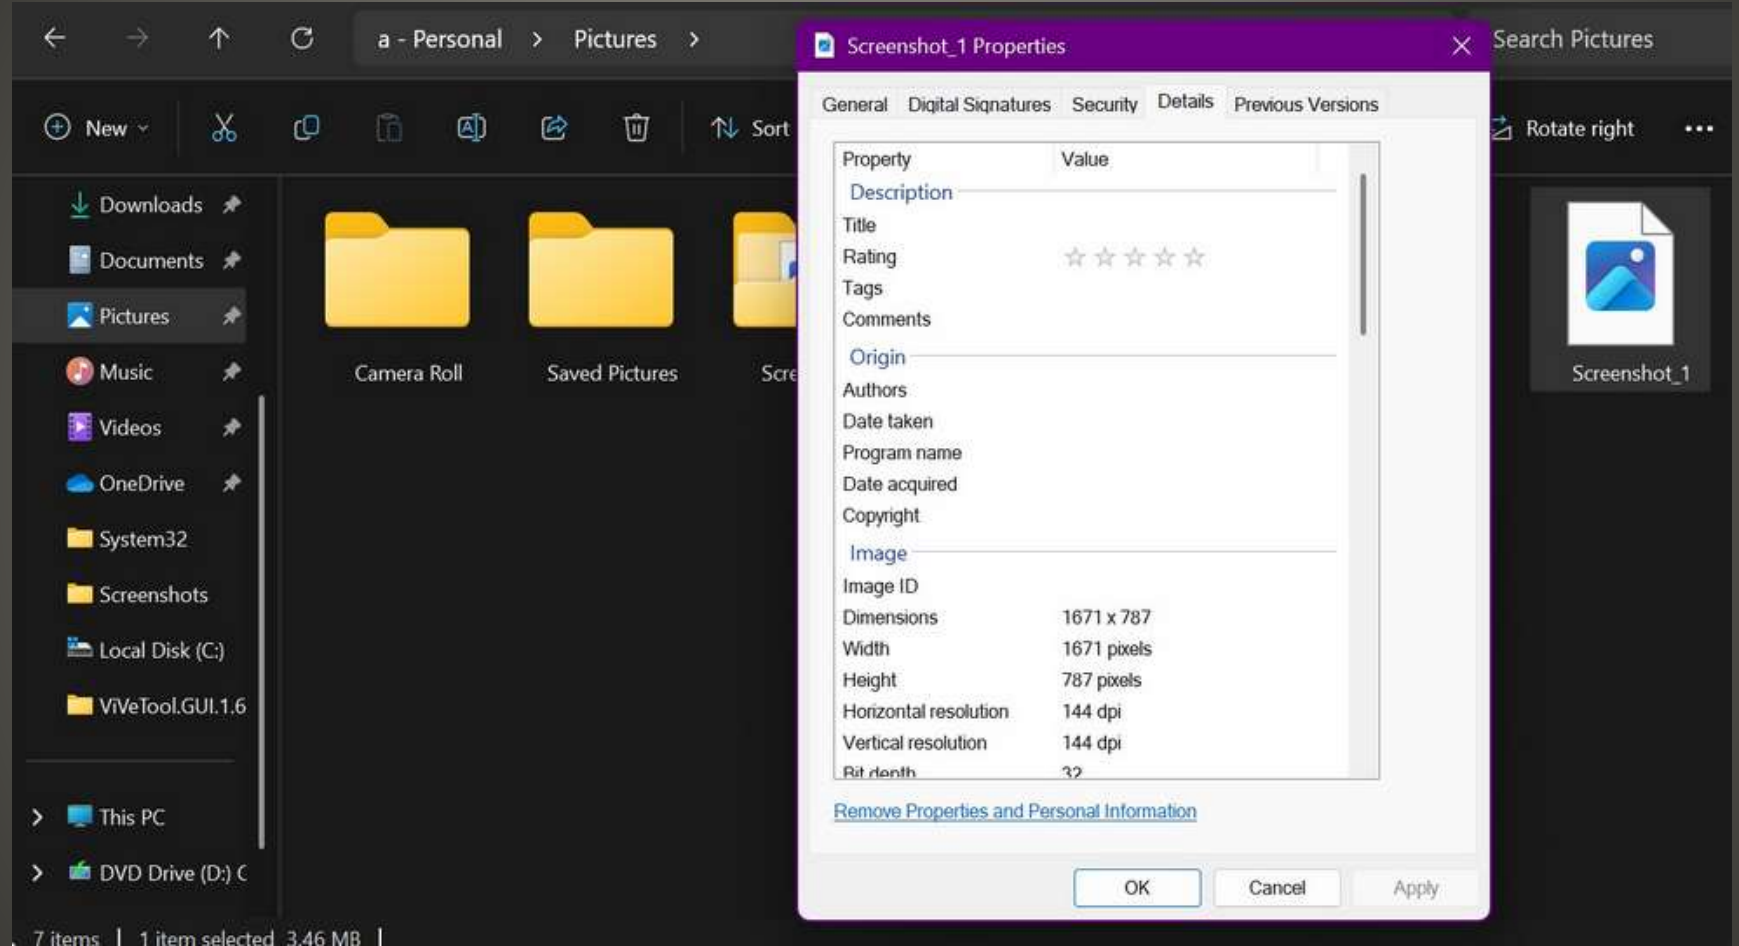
a - Personal > Pictures >

Search Pictures

New

Sort

Rotate right

...

Downloads

Documents

Pictures

Music

Videos

OneDrive

System32

Screenshots

Local Disk (C:)

ViVeTool.GUI.1.6

This PC

DVD Drive (D:) C

Camera Roll

Saved Pictures

Scre

Screenshot_1

7 items | 1 item selected 3.46 MB |

Screenshot_1 Properties

General | Digital Signatures | Security | Details | Previous Versions

| Property | Value |
|---|---|
| Description | |
| Title | |
| Rating | ☆☆☆☆☆ |
| Tags | |
| Comments | |
| Origin | |
| Authors | |
| Date taken | |
| Program name | |
| Date acquired | |
| Copyright | |
| Image | |
| Image ID | |
| Dimensions | 1671 x 787 |
| Width | 1671 pixels |
| Height | 787 pixels |
| Horizontal resolution | 144 dpi |
| Vertical resolution | 144 dpi |
| Bit depth | 32 |

Remove Properties and Personal Information

OK | Cancel | Apply